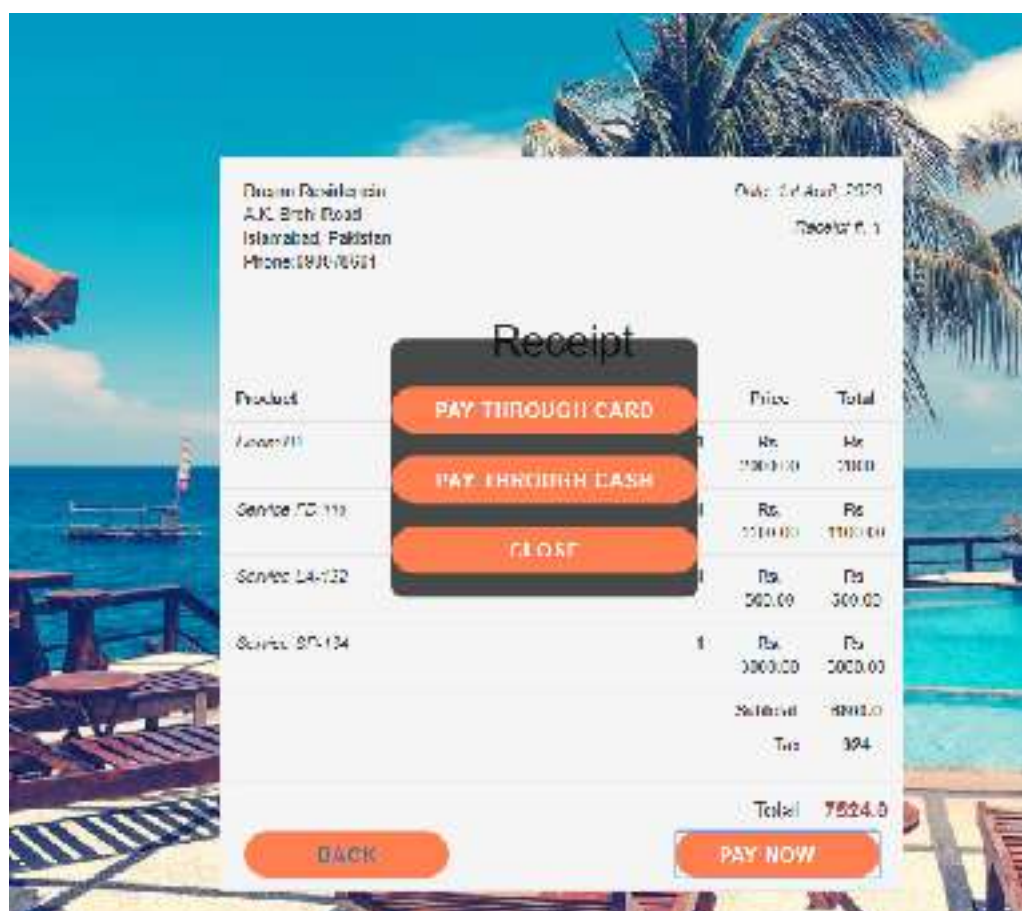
Dream Residencia
A.K. Brohi Road
Islamabad, Pakistan
Phone:0900-78601

Date: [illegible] 2020

Receipt #: 1

Receipt

| Product | | Price | Total |
|---|---|---|---|
| Room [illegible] | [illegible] | Rs. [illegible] | Rs. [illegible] |
| Service FD-110 | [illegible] | Rs. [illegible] | Rs. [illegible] |
| Service LA-132 | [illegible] | Rs. 500.00 | Rs. 500.00 |
| Service SP-134 | 1 | Rs. 3000.00 | Rs. 3000.00 |
| | | Subtotal | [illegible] |
| | | Tax | 394 |
| | | Total | 7524.0 |

PAY THROUGH CARD

PAY THROUGH CASH

CLOSE

BACK

PAY NOW